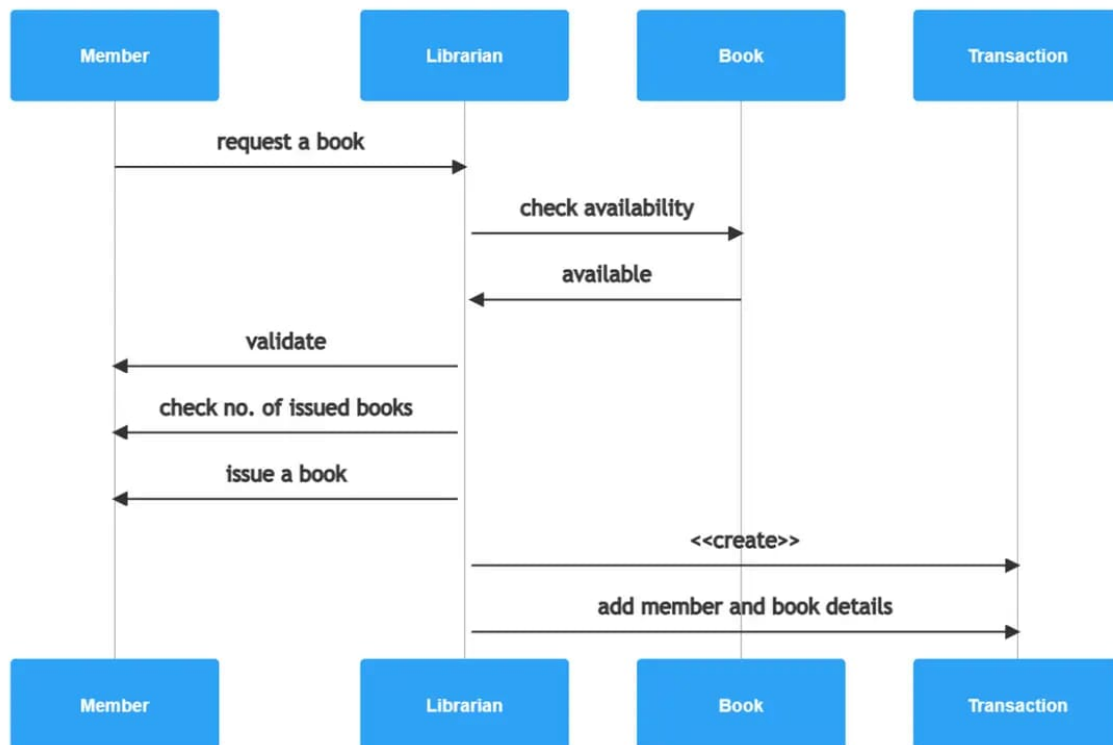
Member

Librarian

Book

Transaction

request a book

check availability

available

validate

check no. of issued books

issue a book

<<create>>

add member and book details

Member

Librarian

Book

Transaction